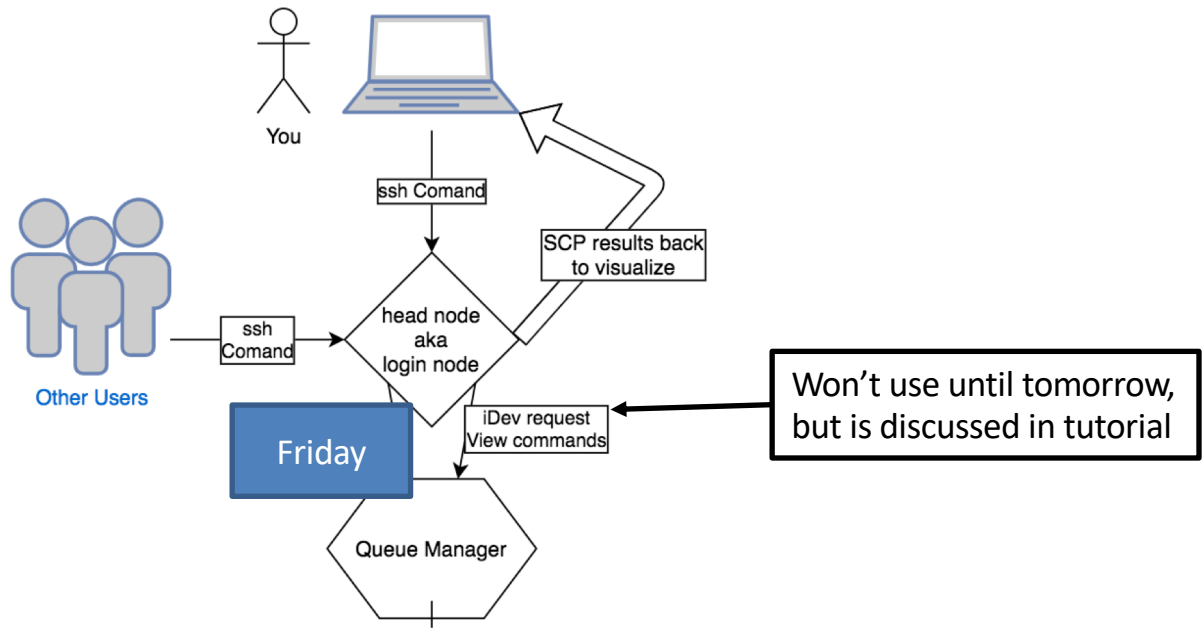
You

ssh Comand

SCP results back to visualize

Other Users

ssh Comand

head node aka login node

Won’t use until tomorrow, but is discussed in tutorial

iDev request View commands

Friday

Queue Manager